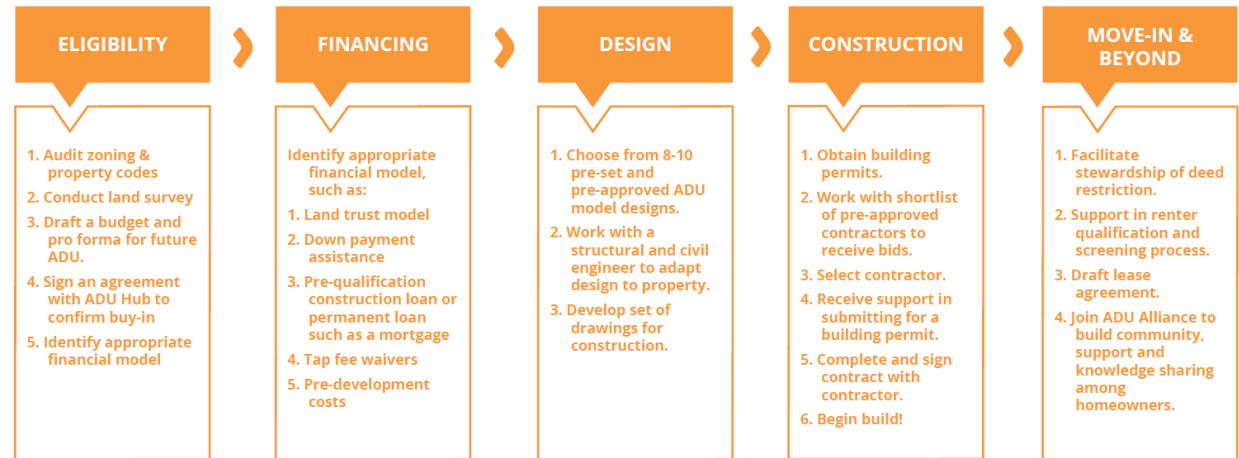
ELIGIBILITY

1. Audit zoning & property codes
2. Conduct land survey
3. Draft a budget and pro forma for future ADU.
4. Sign an agreement with ADU Hub to confirm buy-in
5. Identify appropriate financial model

FINANCING

Identify appropriate financial model, such as:
1. Land trust model
2. Down payment assistance
3. Pre-qualification construction loan or permanent loan such as a mortgage
4. Tap fee waivers
5. Pre-development costs

DESIGN

1. Choose from 8-10 pre-set and pre-approved ADU model designs.
2. Work with a structural and civil engineer to adapt design to property.
3. Develop set of drawings for construction.

CONSTRUCTION

1. Obtain building permits.
2. Work with shortlist of pre-approved contractors to receive bids.
3. Select contractor.
4. Receive support in submitting for a building permit.
5. Complete and sign contract with contractor.
6. Begin build!

MOVE-IN & BEYOND

1. Facilitate stewardship of deed restriction.
2. Support in renter qualification and screening process.
3. Draft lease agreement.
4. Join ADU Alliance to build community, support and knowledge sharing among homeowners.